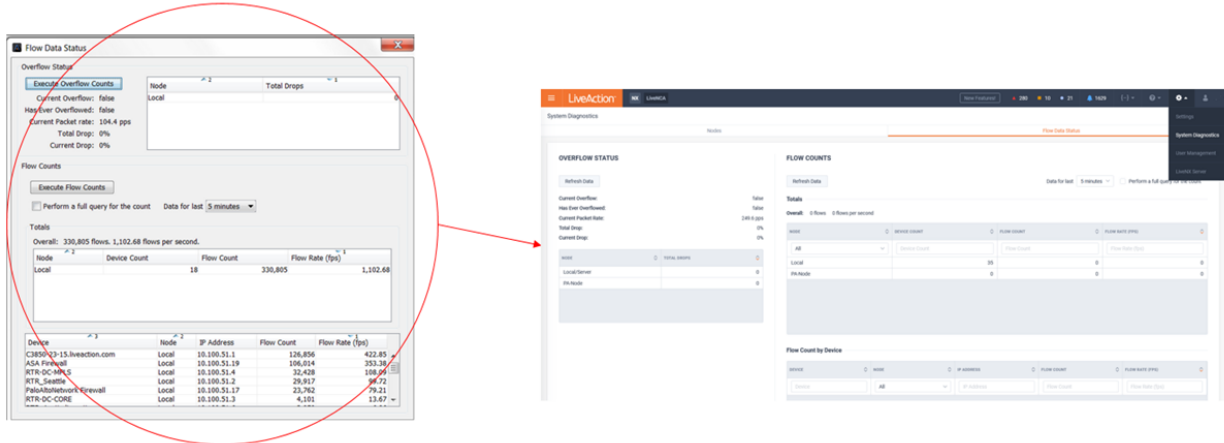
Flow Data Status

Overflow Status

Execute Overflow Counts

Current Overflow: false
Has Ever Overflowed: false
Current Packet rate: 104.4 pps
Total Drop: 0%
Current Drop: 0%

| Node | Total Drops |
|---|---|
| Local | 0 |

Flow Counts

Execute Flow Counts

Perform a full query for the count    Data for last 5 minutes

Totals

Overall: 330,805 flows. 1,102.68 flows per second.

| Node | Device Count | Flow Count | Flow Rate (fps) |
|---|---|---|---|
| Local | 18 | 330,805 | 1,102.68 |

| Device | Node | IP Address | Flow Count | Flow Rate (fps) |
|---|---|---|---|---|
| C3850-23-15.liveaction.com | Local | 10.100.51.1 | 126,856 | 422.85 |
| ASA Firewall | Local | 10.100.51.19 | 106,014 | 353.38 |
| RTR-DC-MPLS | Local | 10.100.51.4 | 32,428 | 108.09 |
| RTR_Seattle | Local | 10.100.51.2 | 29,917 | 99.72 |
| PaloAltoNetwork Firewall | Local | 10.100.51.17 | 23,762 | 79.21 |
| RTR-DC-CORE | Local | 10.100.51.3 | 4,101 | 13.67 |

LiveAction  NX  LiveNCA  New Features!  280  10  21  1629

System Diagnostics

Nodes    Flow Data Status

Settings
System Diagnostics
User Management
LiveNX Server

OVERFLOW STATUS

Refresh Data

Current Overflow: false
Has Ever Overflowed: false
Current Packet Rate: 249.6 pps
Total Drop: 0%
Current Drop: 0%

| NODE | TOTAL DROPS |
|---|---|
| Local/Server | 0 |
| PA-Node | 0 |

FLOW COUNTS

Refresh Data    Data for last 5 minutes    Perform a full query for the count

Totals

Overall: 0 flows 0 flows per second

| NODE | DEVICE COUNT | FLOW COUNT | FLOW RATE (FPS) |
|---|---|---|---|
| All | Device Count | Flow Count | Flow Rate (fps) |
| Local | 35 | 0 | 0 |
| PA-Node | 0 | 0 | 0 |

Flow Count by Device

| DEVICE | NODE | IP ADDRESS | FLOW COUNT | FLOW RATE (FPS) |
|---|---|---|---|---|
| Device | All | IP Address | Flow Count | Flow Rate (fps) |